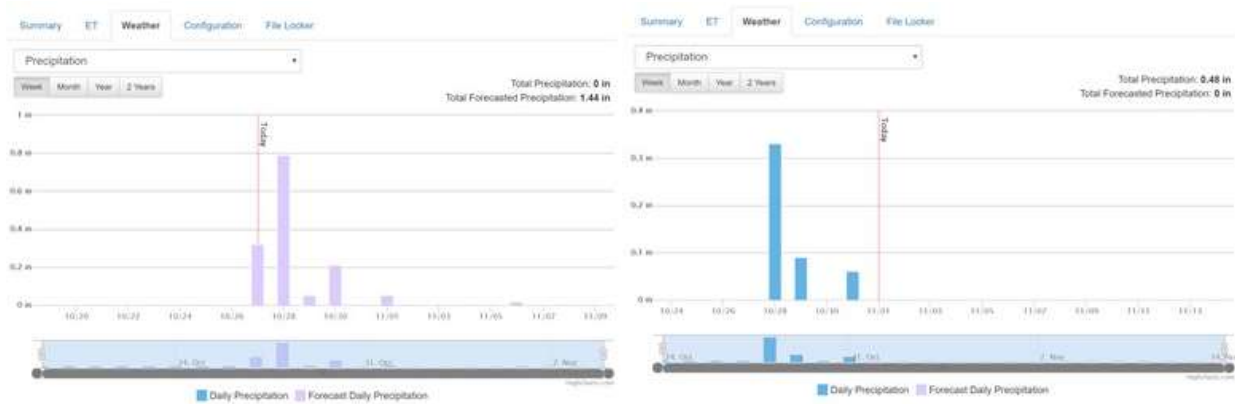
Summary ET Weather Configuration File Locker

Precipitation

Week Month Year 2 Years

Total Precipitation: **0 in**
Total Forecasted Precipitation: **1.44 in**

1 in
0.8 in
0.6 in
0.4 in
0.2 in
0 in

Today

10/20 10/22 10/24 10/26 10/28 10/30 11/01 11/03 11/05 11/07 11/09

24. Oct 31. Oct 7. Nov

Highcharts.com

Daily Precipitation Forecast Daily Precipitation

Summary ET Weather Configuration File Locker

Precipitation

Week Month Year 2 Years

Total Precipitation: **0.48 in**
Total Forecasted Precipitation: **0 in**

0.4 in
0.3 in
0.2 in
0.1 in
0 in

Today

10/24 10/26 10/28 10/30 11/01 11/03 11/05 11/07 11/09 11/11 11/13

24. Oct 31. Oct 7. Nov 14. Nov

Highcharts.com

Daily Precipitation Forecast Daily Precipitation